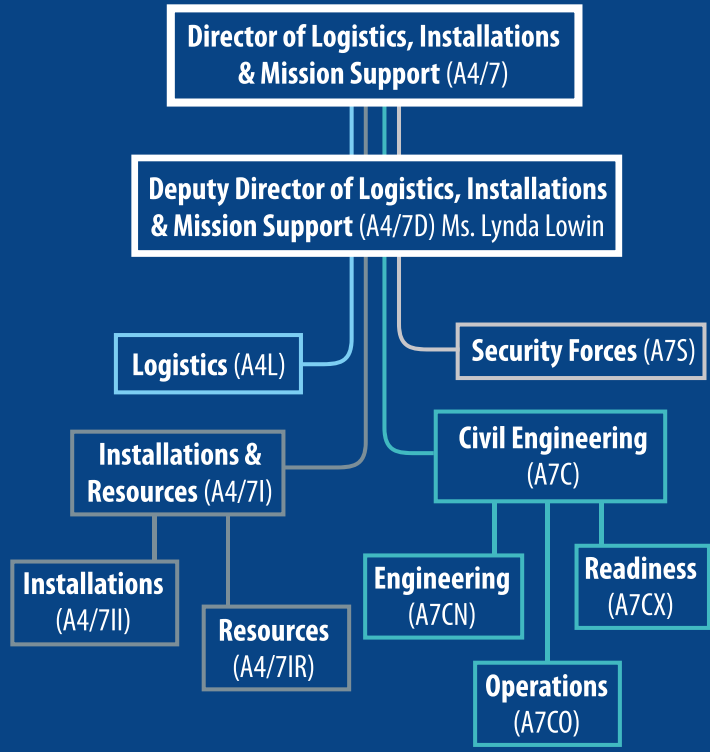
Director of Logistics, Installations & Mission Support (A4/7)

Deputy Director of Logistics, Installations & Mission Support (A4/7D) Ms. Lynda Lowin

Logistics (A4L)

Security Forces (A7S)

Installations & Resources (A4/7I)

Civil Engineering (A7C)

Installations (A4/7II)

Resources (A4/7IR)

Engineering (A7CN)

Readiness (A7CX)

Operations (A7CO)